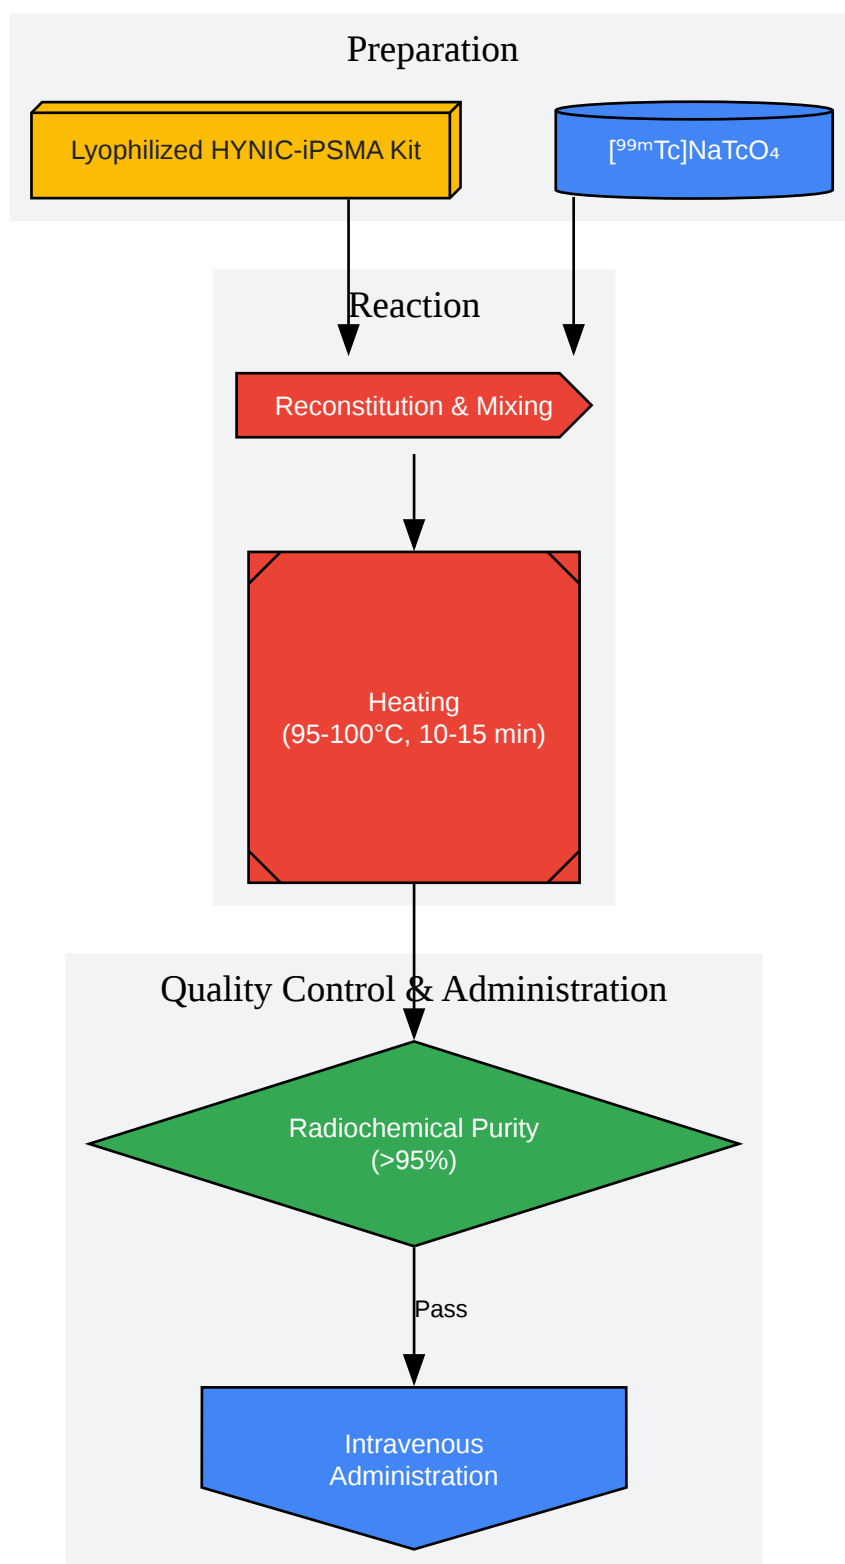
Preparation

Lyophilized HYNIC-iPSMA Kit

$[^{99m}Tc]NaTcO_4$

Reaction

Reconstitution & Mixing

Heating
(95-100°C, 10-15 min)

Quality Control & Administration

Radiochemical Purity
(>95%)

Pass

Intravenous
Administration